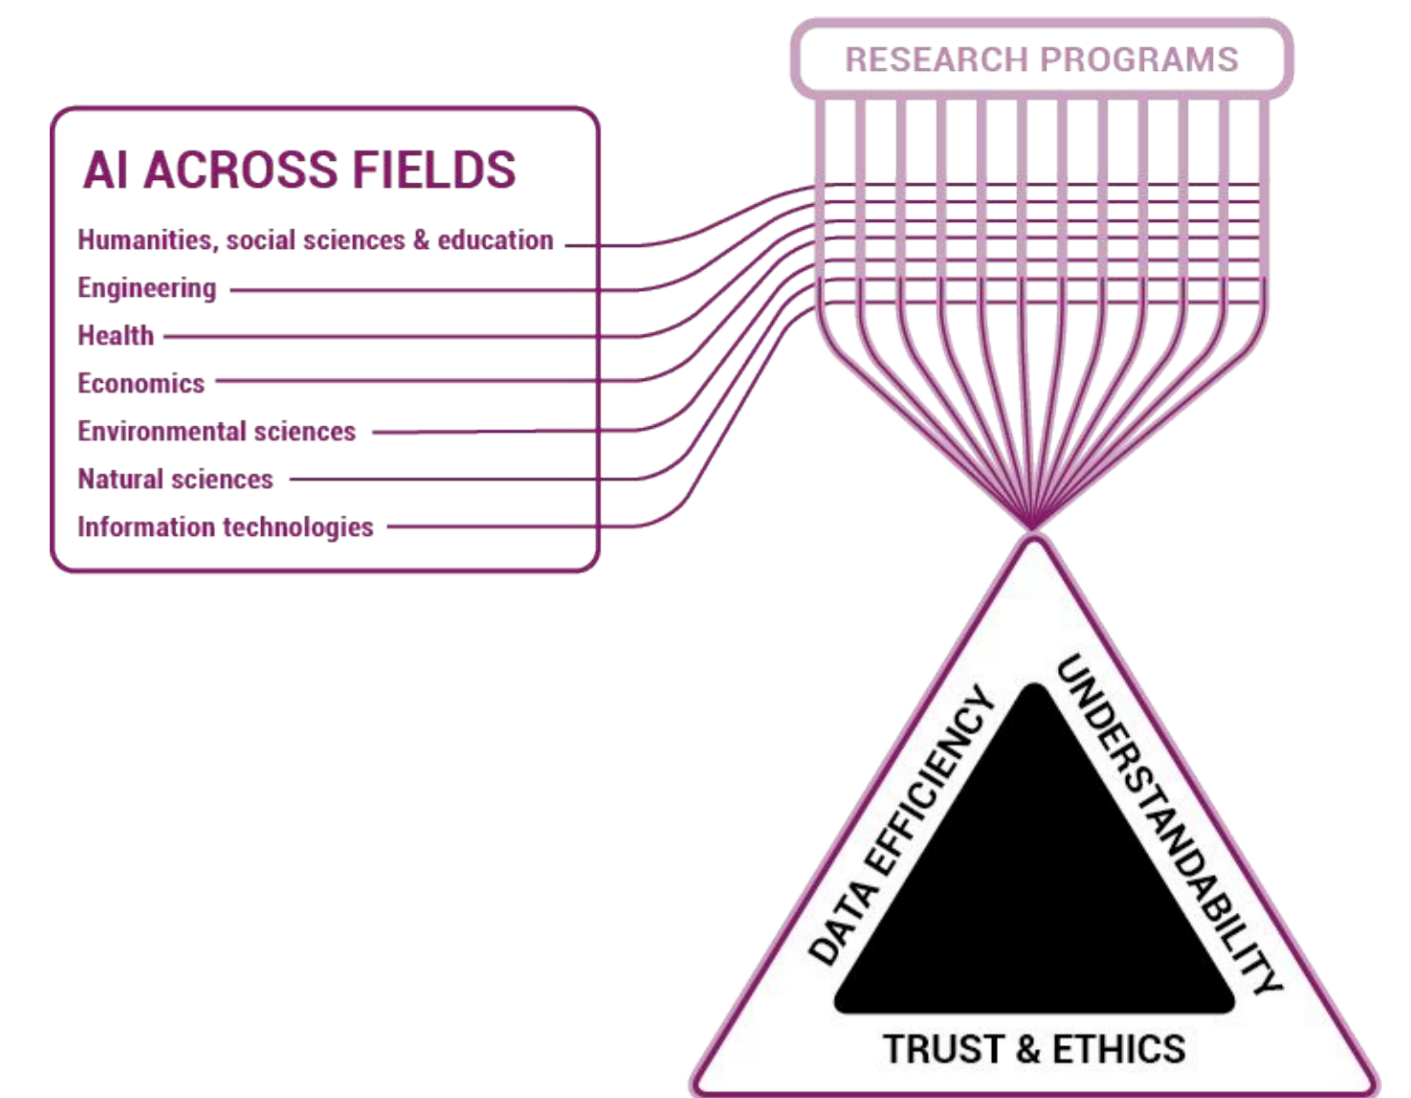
RESEARCH PROGRAMS

AI ACROSS FIELDS

Humanities, social sciences & education

Engineering

Health

Economics

Environmental sciences

Natural sciences

Information technologies

DATA EFFICIENCY

UNDERSTANDABILITY

TRUST & ETHICS